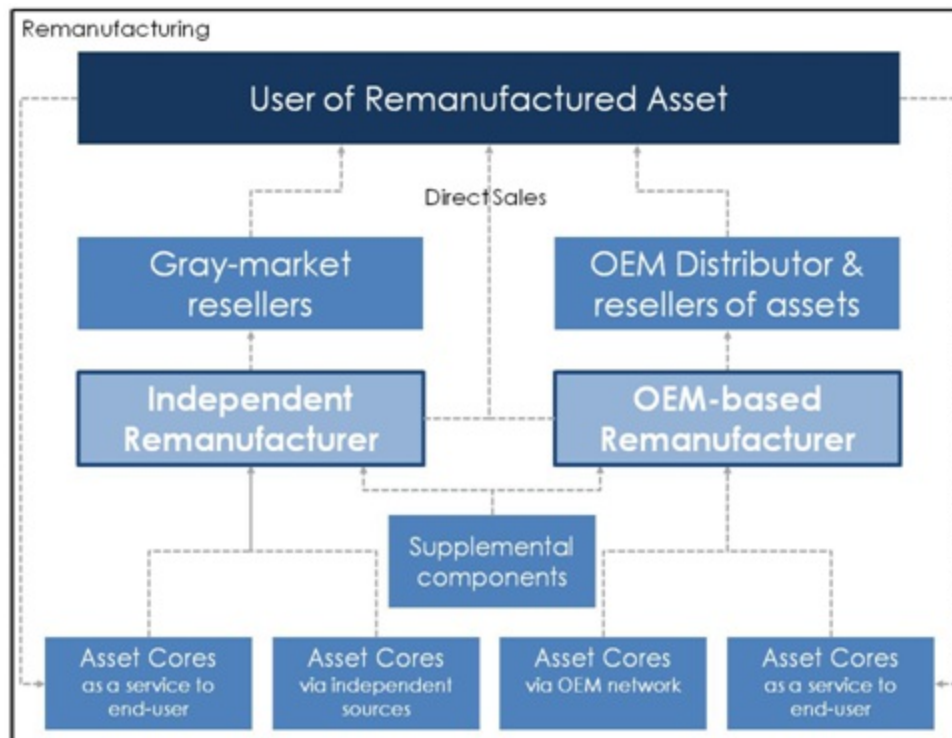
Remanufacturing

User of Remanufactured Asset

Direct Sales

Gray-market resellers

OEM Distributor & resellers of assets

Independent Remanufacturer

OEM-based Remanufacturer

Supplemental components

Asset Cores as a service to end-user

Asset Cores via independent sources

Asset Cores via OEM network

Asset Cores as a service to end-user